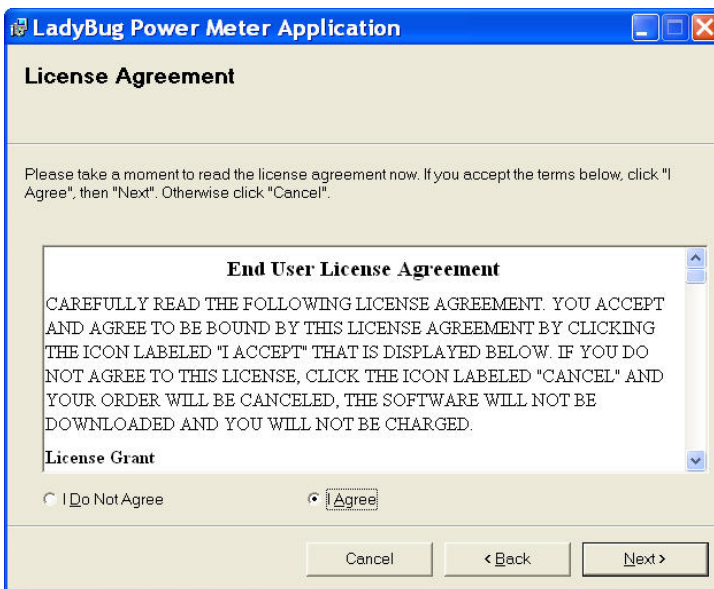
LadyBug Power Meter Application

License Agreement

Please take a moment to read the license agreement now. If you accept the terms below, click "I Agree", then "Next". Otherwise click "Cancel".

End User License Agreement

CAREFULLY READ THE FOLLOWING LICENSE AGREEMENT. YOU ACCEPT AND AGREE TO BE BOUND BY THIS LICENSE AGREEMENT BY CLICKING THE ICON LABELED "I ACCEPT" THAT IS DISPLAYED BELOW. IF YOU DO NOT AGREE TO THIS LICENSE, CLICK THE ICON LABELED "CANCEL" AND YOUR ORDER WILL BE CANCELED, THE SOFTWARE WILL NOT BE DOWNLOADED AND YOU WILL NOT BE CHARGED.

License Grant

I Do Not Agree

I Agree

Cancel

< Back

Next >